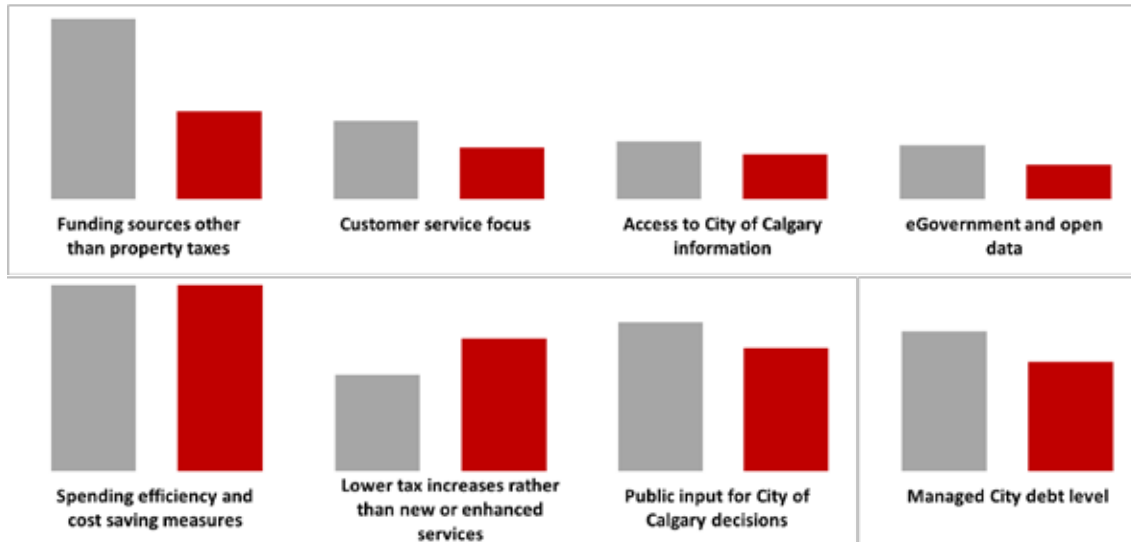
Funding sources other than property taxes

Customer service focus

Access to City of Calgary information

eGovernment and open data

Spending efficiency and cost saving measures

Lower tax increases rather than new or enhanced services

Public input for City of Calgary decisions

Managed City debt level